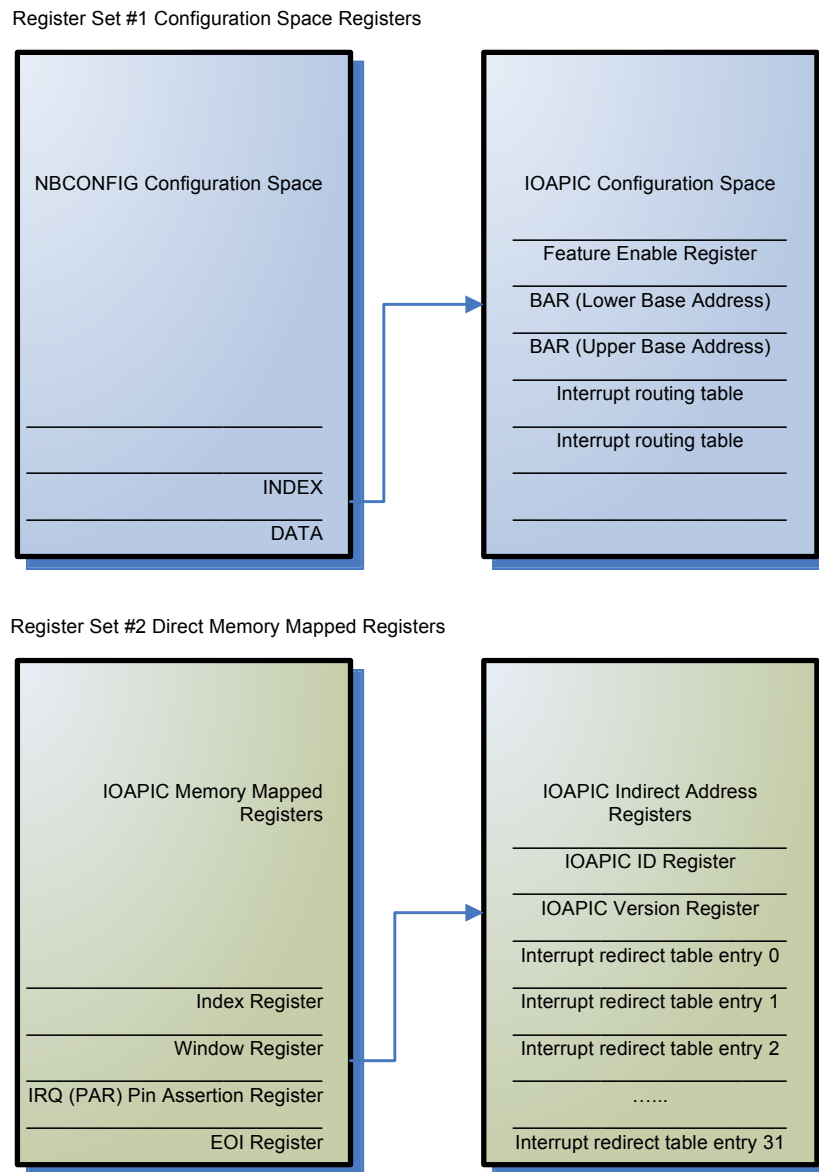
Register Set #1 Configuration Space Registers

NBCONFIG Configuration Space

INDEX

DATA

IOAPIC Configuration Space

Feature Enable Register

BAR (Lower Base Address)

BAR (Upper Base Address)

Interrupt routing table

Interrupt routing table

Register Set #2 Direct Memory Mapped Registers

IOAPIC Memory Mapped Registers

Index Register

Window Register

IRQ (PAR) Pin Assertion Register

EOI Register

IOAPIC Indirect Address Registers

IOAPIC ID Register

IOAPIC Version Register

Interrupt redirect table entry 0

Interrupt redirect table entry 1

Interrupt redirect table entry 2

…...

Interrupt redirect table entry 31